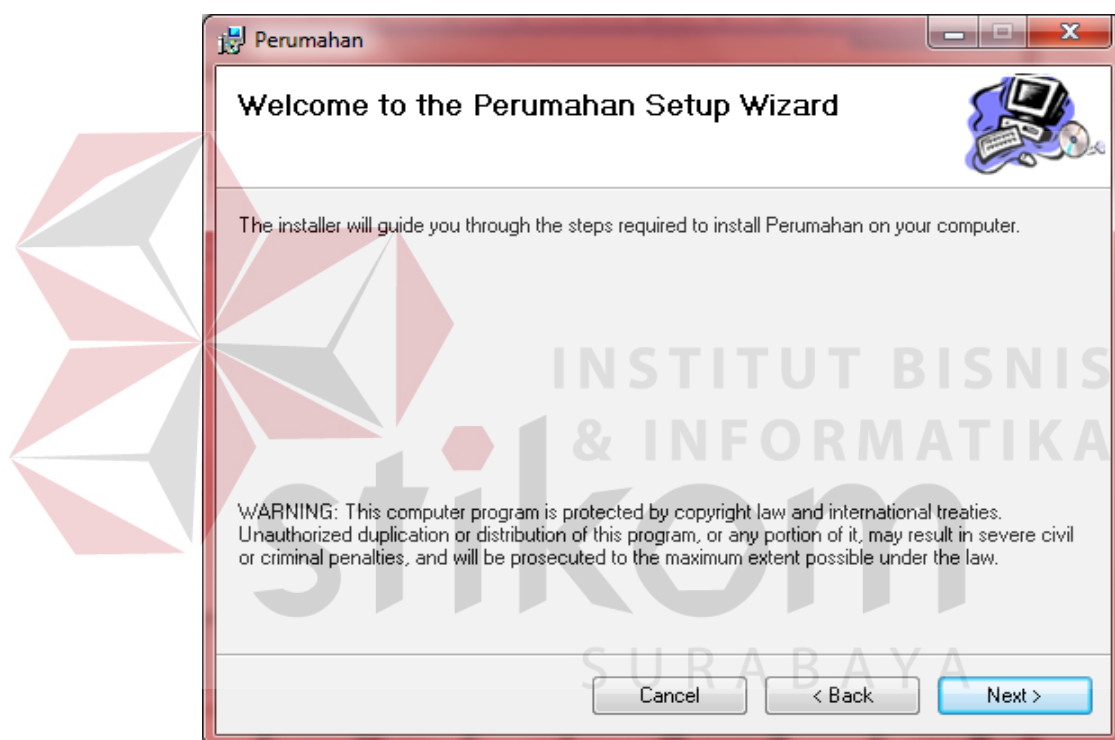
Perumahan

Welcome to the Perumahan Setup Wizard

The installer will guide you through the steps required to install Perumahan on your computer.

INSTITUT BISNIS
& INFORMATIKA
stikom
SURABAYA

WARNING: This computer program is protected by copyright law and international treaties. Unauthorized duplication or distribution of this program, or any portion of it, may result in severe civil or criminal penalties, and will be prosecuted to the maximum extent possible under the law.

Cancel
< Back
Next >